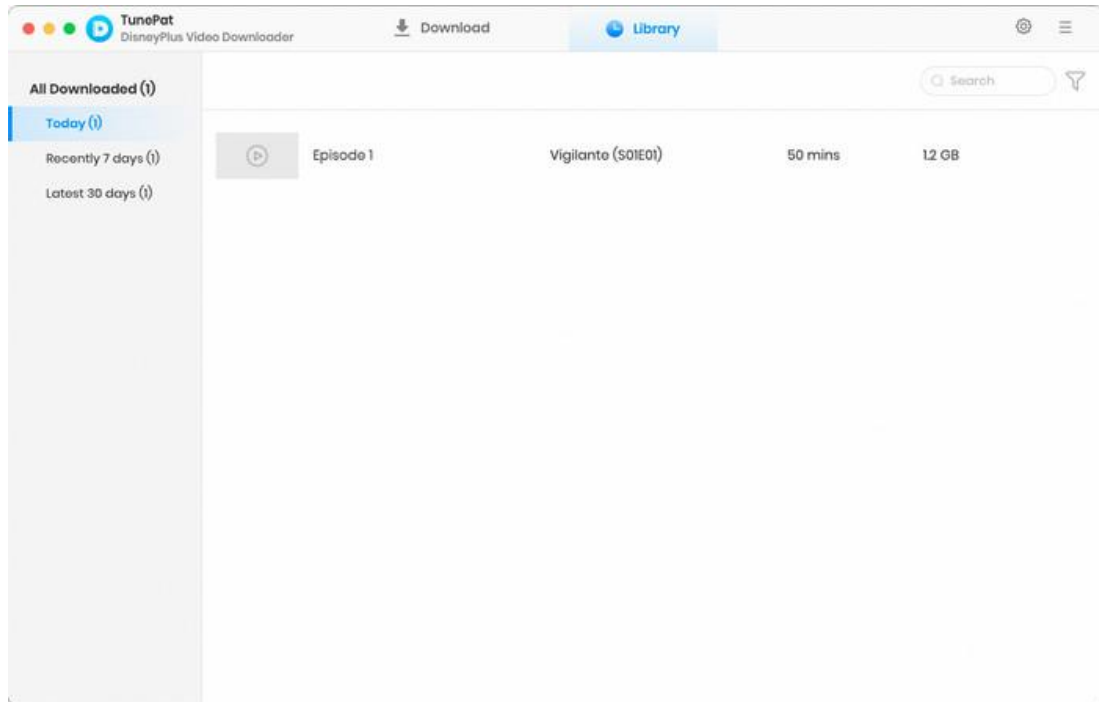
TunePat
DisneyPlus Video Downloader

Download

Library

All Downloaded (1)

Today (1)

Recently 7 days (1)

Latest 30 days (1)

Search

| | | | |
|---|---|---|---|
| Episode 1 | Vigilante (S01E01) | 50 mins | 1.2 GB |